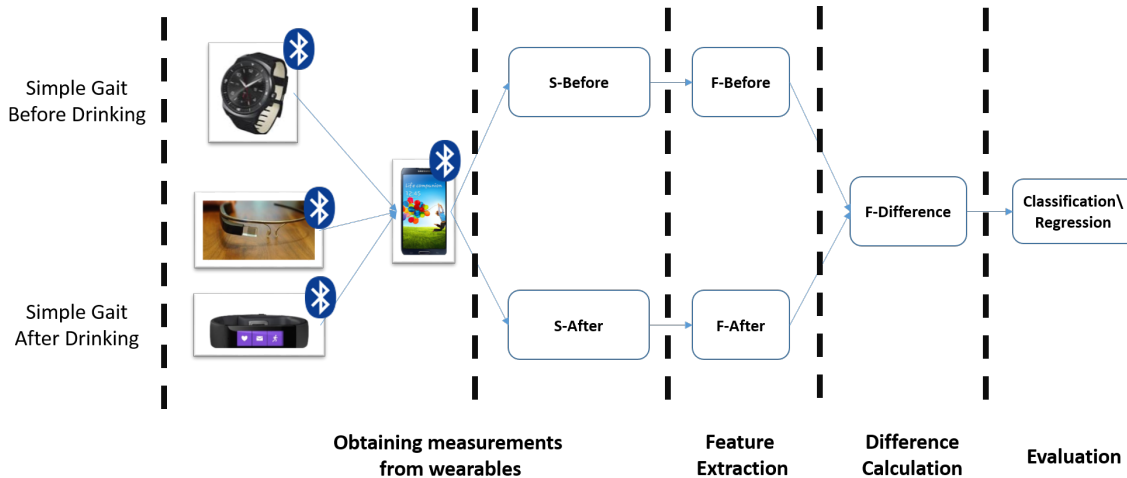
Simple Gait Before Drinking

Simple Gait After Drinking

S-Before

S-After

F-Before

F-After

F-Difference

Classification\ Regression

Obtaining measurements from wearables

Feature Extraction

Difference Calculation

Evaluation